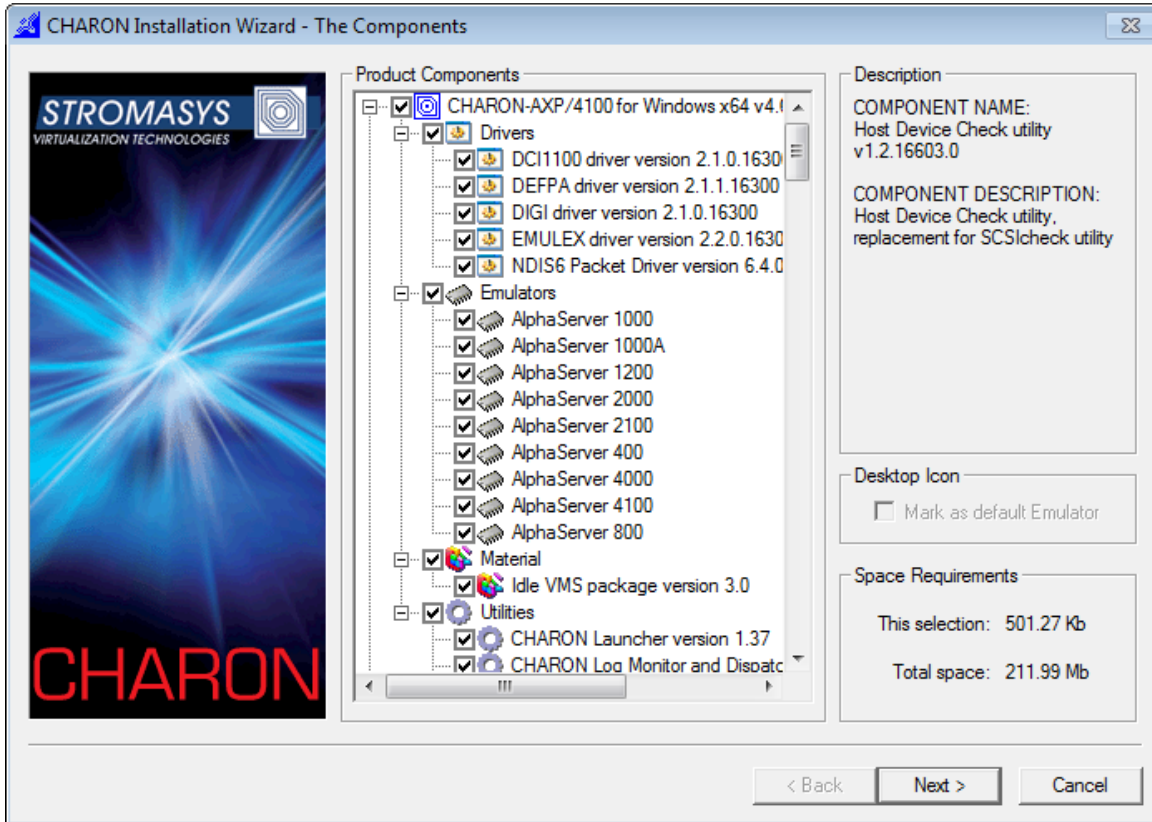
CHARON Installation Wizard - The Components

STROMASYS
VIRTUALIZATION TECHNOLOGIES

CHARON

Product Components

CHARON-AXP/4100 for Windows x64 v4.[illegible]
Drivers
DCI1100 driver version 2.1.0.1630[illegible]
DEFPA driver version 2.1.1.16300
DIGI driver version 2.1.0.16300
EMULEX driver version 2.2.0.1630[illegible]
NDIS6 Packet Driver version 6.4.0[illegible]
Emulators
AlphaServer 1000
AlphaServer 1000A
AlphaServer 1200
AlphaServer 2000
AlphaServer 2100
AlphaServer 400
AlphaServer 4000
AlphaServer 4100
AlphaServer 800
Material
Idle VMS package version 3.0
Utilities
CHARON Launcher version 1.37
CHARON Log Monitor and Dispatc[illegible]

Description
COMPONENT NAME:
Host Device Check utility v1.2.16603.0

COMPONENT DESCRIPTION:
Host Device Check utility, replacement for SCSIcheck utility

Desktop Icon
Mark as default Emulator

Space Requirements
This selection: 501.27 Kb
Total space: 211.99 Mb

< Back
Next >
Cancel